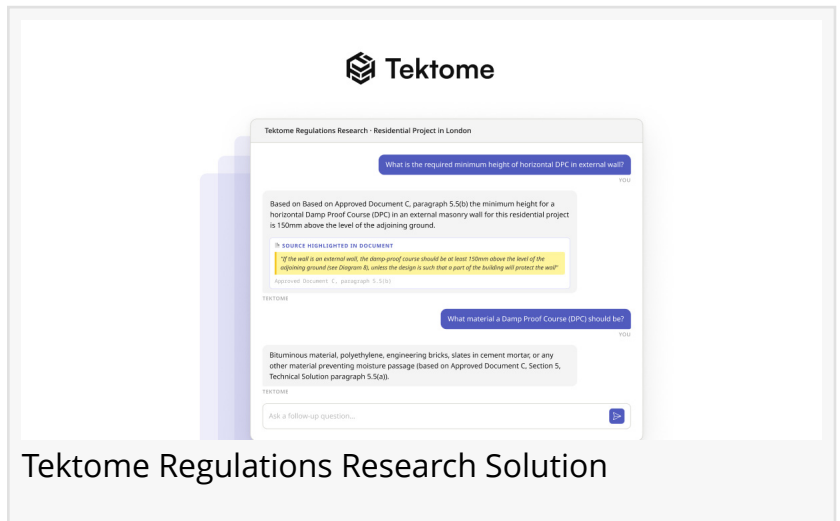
Tektome

Tektome Regulations Research · Residential Project in London

What is the required minimum height of horizontal DPC in external wall?

YOU

Based on Based on Approved Document C, paragraph 5.5(b) the minimum height for a horizontal Damp Proof Course (DPC) in an external masonry wall for this residential project is 150mm above the level of the adjoining ground.

SOURCE HIGHLIGHTED IN DOCUMENT

"If the wall is an external wall, the damp-proof course should be at least 150mm above the level of the adjoining ground (see Diagram 8), unless the design is such that a part of the building will protect the wall"

Approved Document C, paragraph 5.5(b)

TEKTOME

What material a Damp Proof Course (DPC) should be?

YOU

Bituminous material, polyethylene, engineering bricks, slates in cement mortar, or any other material preventing moisture passage (based on Approved Document C, Section 5, Technical Solution paragraph 5.5(a)).

TEKTOME

Ask a follow-up question...

Tektome Regulations Research Solution